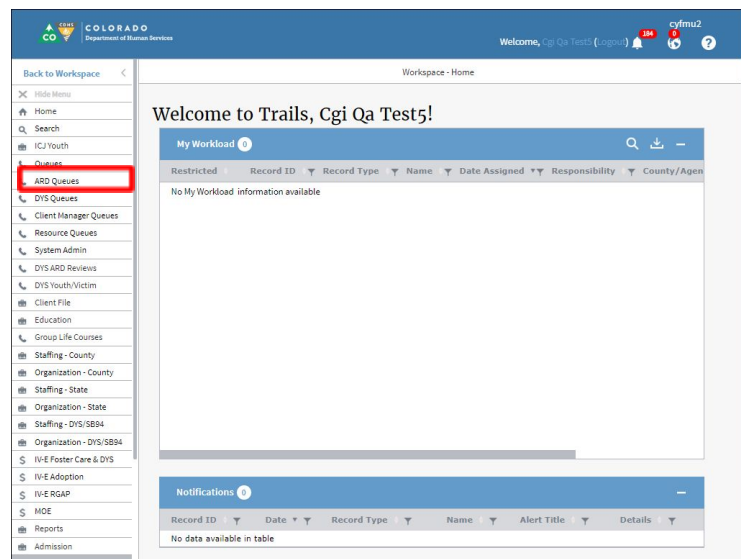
CDHS CO COLORADO Department of Human Services

Welcome, Cgi Qa Test5 (Logout) 184 0 cyfmu2 ?

Back to Workspace

Workspace - Home

Hide Menu
Home
Search
ICJ Youth
Queues
ARD Queues
DYS Queues
Client Manager Queues
Resource Queues
System Admin
DYS ARD Reviews
DYS Youth/Victim
Client File
Education
Group Life Courses
Staffing - County
Organization - County
Staffing - State
Organization - State
Staffing - DYS/SB94
Organization - DYS/SB94
IV-E Foster Care & DYS
IV-E Adoption
IV-E RGAP
MOE
Reports
Admission

Welcome to Trails, Cgi Qa Test5!

My Workload 0

| Restricted | Record ID | Record Type | Name | Date Assigned | Responsibility | County/Agen |
|---|---|---|---|---|---|---|
| No My Workload information available | | | | | | |

Notifications 0

| Record ID | Date | Record Type | Name | Alert Title | Details |
|---|---|---|---|---|---|
| No data available in table | | | | | |